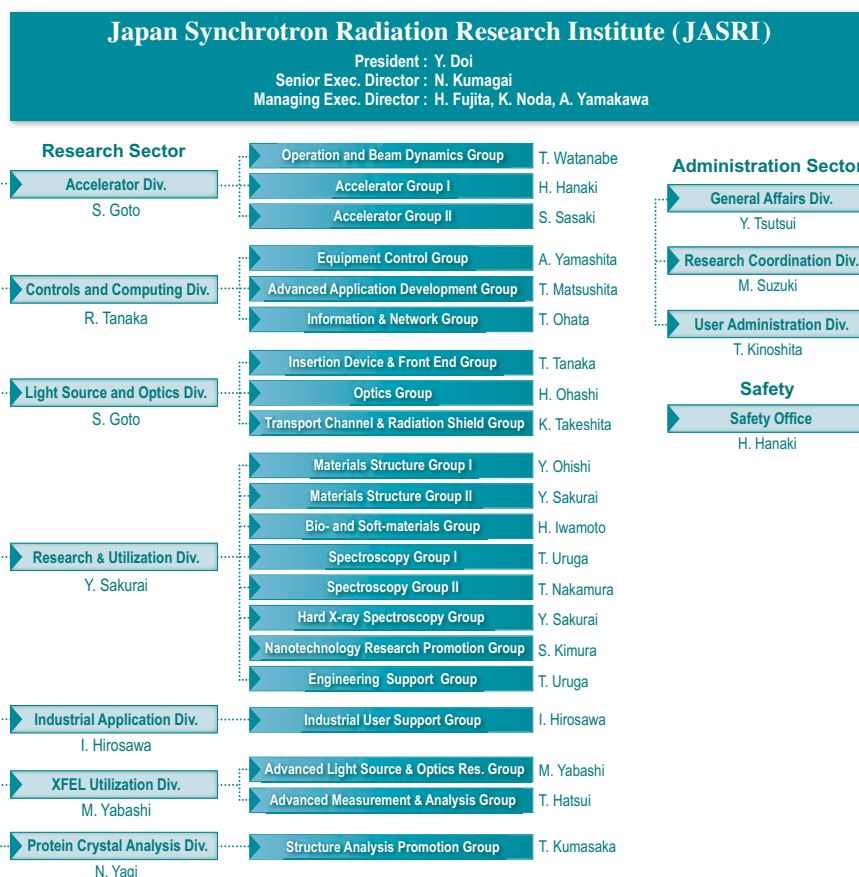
Japan Synchrotron Radiation Research Institute (JASRI)
President : Y. Doi
Senior Exec. Director : N. Kumagai
Managing Exec. Director : H. Fujita, K. Noda, A. Yamakawa

Research Sector

Accelerator Div.
S. Goto
Operation and Beam Dynamics Group T. Watanabe
Accelerator Group I H. Hanaki
Accelerator Group II S. Sasaki

Controls and Computing Div.
R. Tanaka
Equipment Control Group A. Yamashita
Advanced Application Development Group T. Matsushita
Information & Network Group T. Ohata

Light Source and Optics Div.
S. Goto
Insertion Device & Front End Group T. Tanaka
Optics Group H. Ohashi
Transport Channel & Radiation Shield Group K. Takeshita

Research & Utilization Div.
Y. Sakurai
Materials Structure Group I Y. Ohishi
Materials Structure Group II Y. Sakurai
Bio- and Soft-materials Group H. Iwamoto
Spectroscopy Group I T. Uruga
Spectroscopy Group II T. Nakamura
Hard X-ray Spectroscopy Group Y. Sakurai
Nanotechnology Research Promotion Group S. Kimura
Engineering Support Group T. Uruga

Industrial Application Div.
I. Hirosawa
Industrial User Support Group I. Hirosawa

XFEL Utilization Div.
M. Yabashi
Advanced Light Source & Optics Res. Group M. Yabashi
Advanced Measurement & Analysis Group T. Hatsui

Protein Crystal Analysis Div.
N. Yagi
Structure Analysis Promotion Group T. Kumasaka

Administration Sector
General Affairs Div.
Y. Tsutsui
Research Coordination Div.
M. Suzuki
User Administration Div.
T. Kinoshita

Safety
Safety Office
H. Hanaki